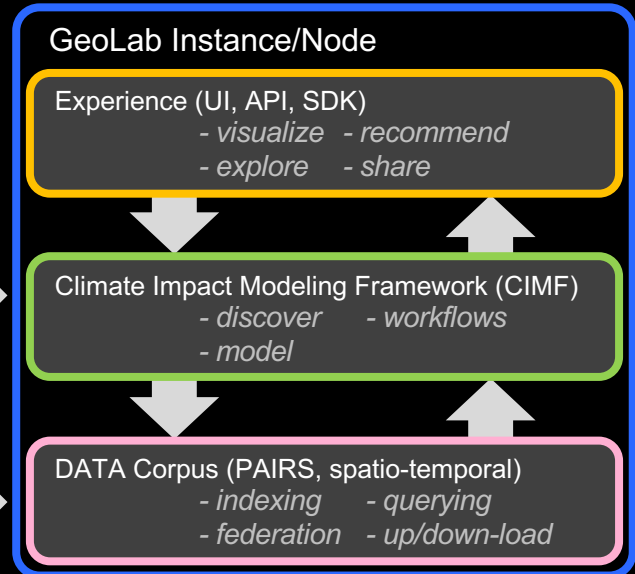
GeoLab Instance/Node

Experience (UI, API, SDK)
- visualize - recommend
- explore - share

Climate Impact Modeling Framework (CIMF)
- discover - workflows
- model

DATA Corpus (PAIRS, spatio-temporal)
- indexing - querying
- federation - up/down-load